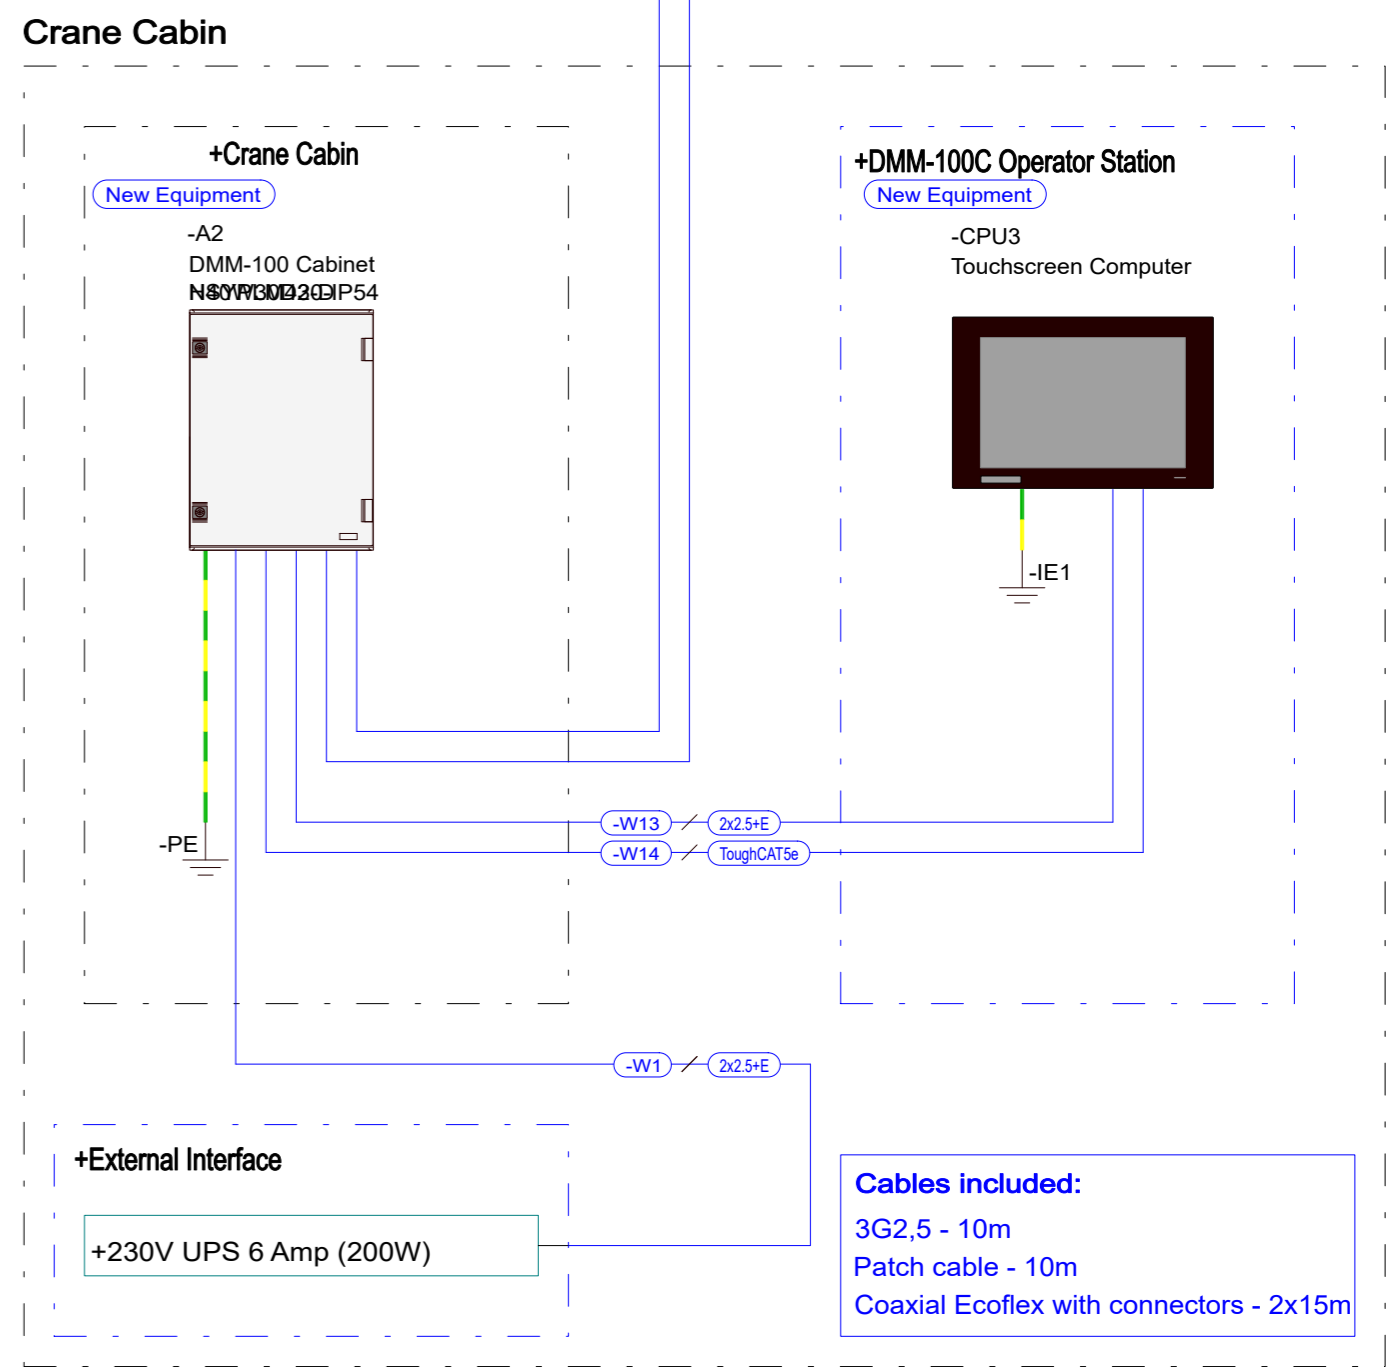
Crane Cabin

+Crane Cabin

New Equipment

-A2
DMM-100 Cabinet
NSYPM3D20DIP54

-PE

+DMM-100C Operator Station

New Equipment

-CPU3
Touchscreen Computer

-IE1

-W13 2x2.5+E

-W14 ToughCAT5e

-W1 2x2.5+E

+External Interface

+230V UPS 6 Amp (200W)

Cables included:
3G2,5 - 10m
Patch cable - 10m
Coaxial Ecoflex with connectors - 2x15m